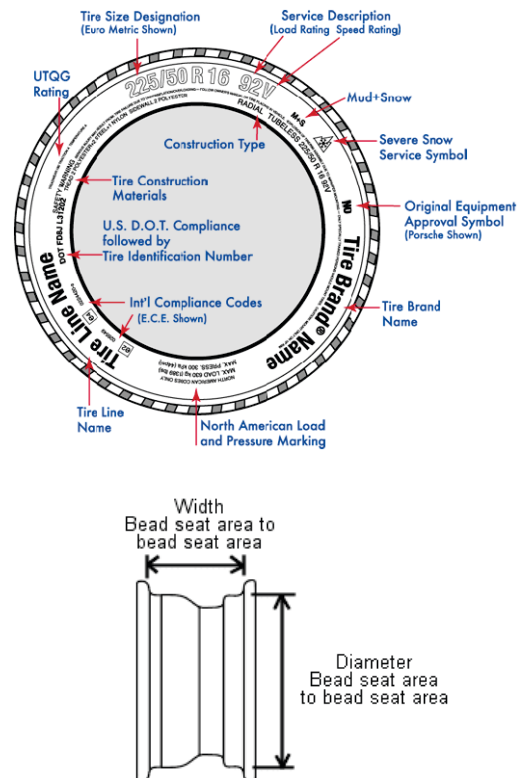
Tire Size Designation
(Euro Metric Shown)

Service Description
(Load Rating Speed Rating)

UTQG Rating

225/50 R 16 92V

Mud+Snow

M+S

RADIAL TUBELESS 225/50 R 16 92V

Construction Type

Severe Snow Service Symbol

Tire Construction Materials

SAFETY WARNING

N0

Original Equipment Approval Symbol
(Porsche Shown)

U.S. D.O.T. Compliance followed by Tire Identification Number

DOT FD8J L3122

Tire Brand Name

Tire Line Name

Int'l Compliance Codes
(E.C.E. Shown)

E2

Tire Brand Name

NORTH AMERICAN CODES ONLY
MAX. LOAD 630 kg (1389 lbs)
MAX. PRESS. 300 kPa (44psi)

Tire Line Name

North American Load and Pressure Marking

Width
Bead seat area to bead seat area

Diameter
Bead seat area to bead seat area